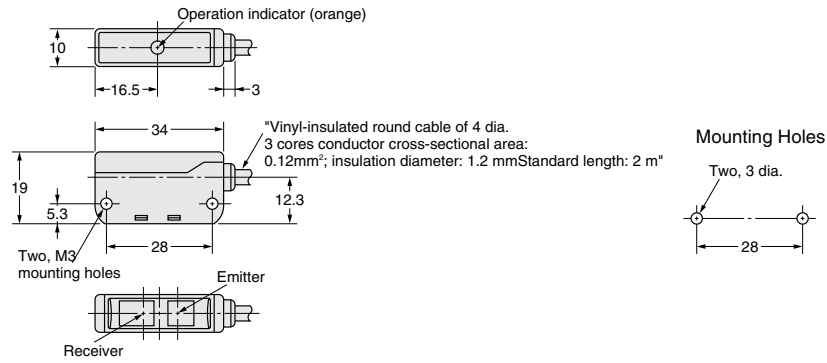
Operation indicator (orange)

10

16.5

3

34

"Vinyl-insulated round cable of 4 dia. 3 cores conductor cross-sectional area: 0.12mm$^2$; insulation diameter: 1.2 mmStandard length: 2 m"

19

5.3

12.3

28

Two, M3 mounting holes

Emitter

Receiver

Mounting Holes

Two, 3 dia.

28